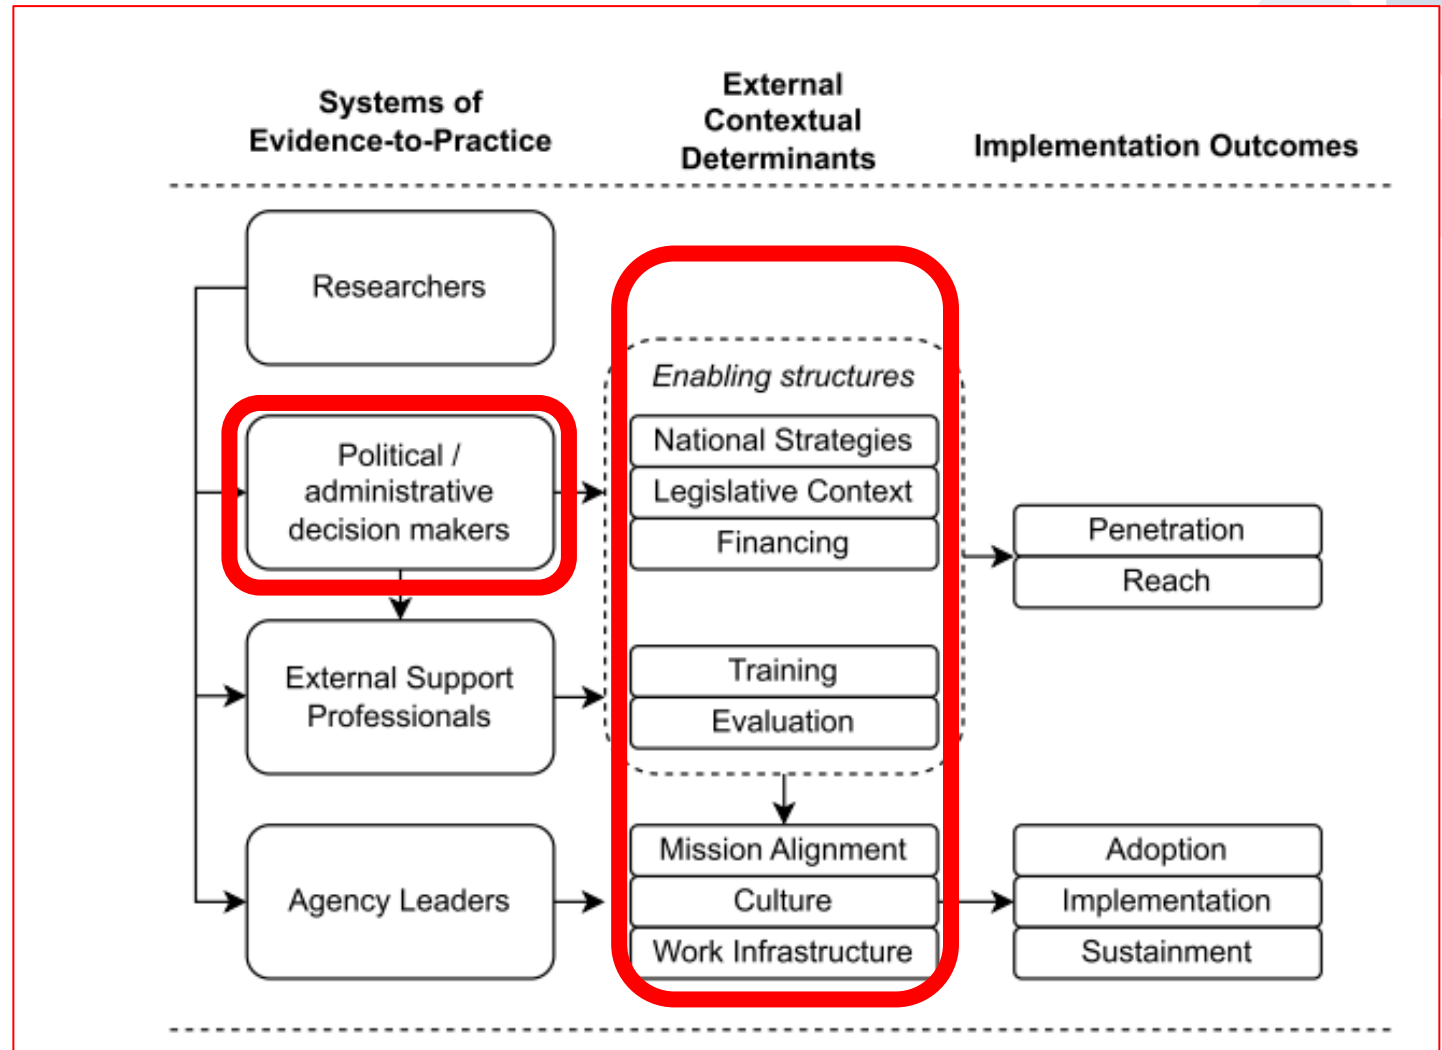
Systems of Evidence-to-Practice

External Contextual Determinants

Implementation Outcomes

Researchers

Political / administrative decision makers

External Support Professionals

Agency Leaders

*Enabling structures*

National Strategies

Legislative Context

Financing

Training

Evaluation

Mission Alignment

Culture

Work Infrastructure

Penetration

Reach

Adoption

Implementation

Sustainment